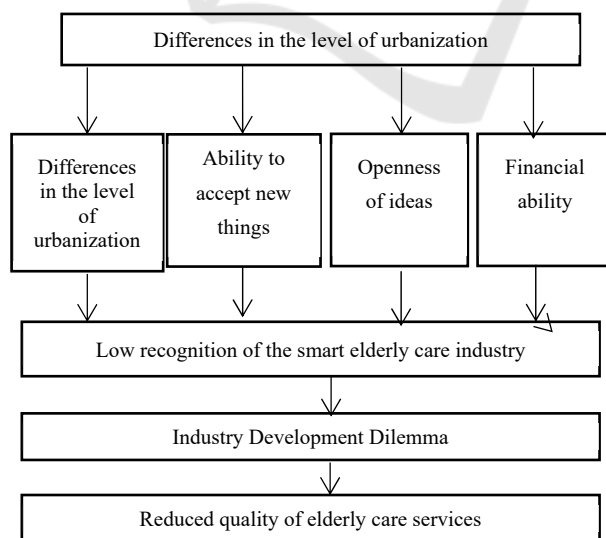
Differences in the level of urbanization

Differences in the level of urbanization

Ability to accept new things

Openness of ideas

Financial ability

Low recognition of the smart elderly care industry

Industry Development Dilemma

Reduced quality of elderly care services